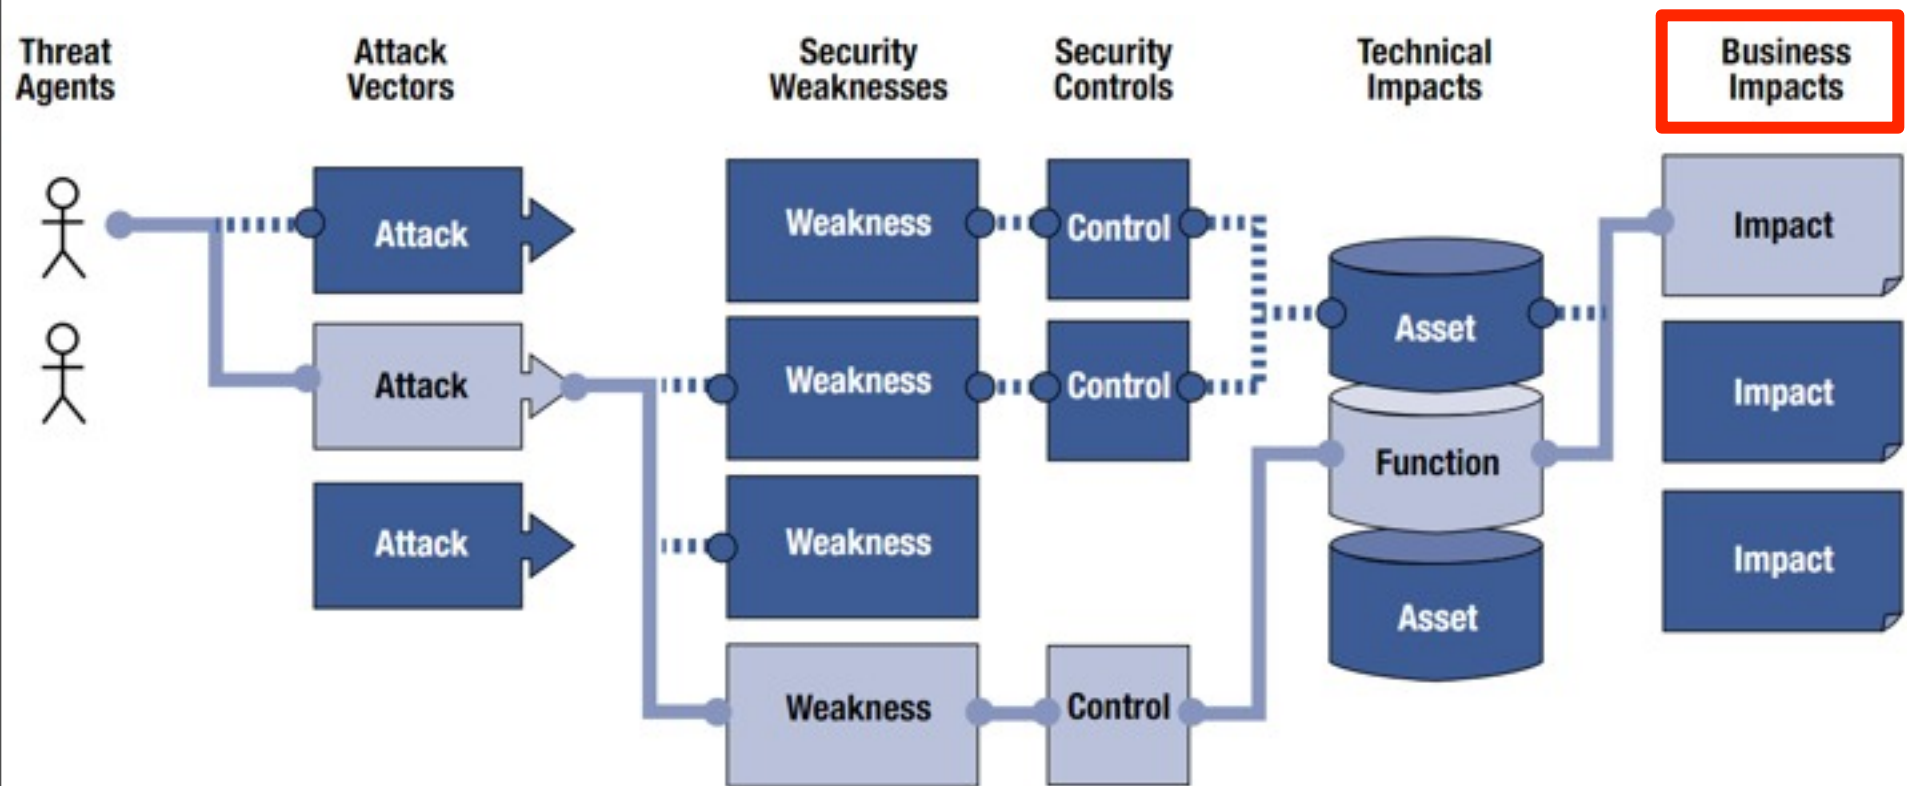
Threat Agents

Attack Vectors

Security Weaknesses

Security Controls

Technical Impacts

Business Impacts

Attack

Attack

Attack

Weakness

Weakness

Weakness

Weakness

Control

Control

Control

Asset

Function

Asset

Impact

Impact

Impact